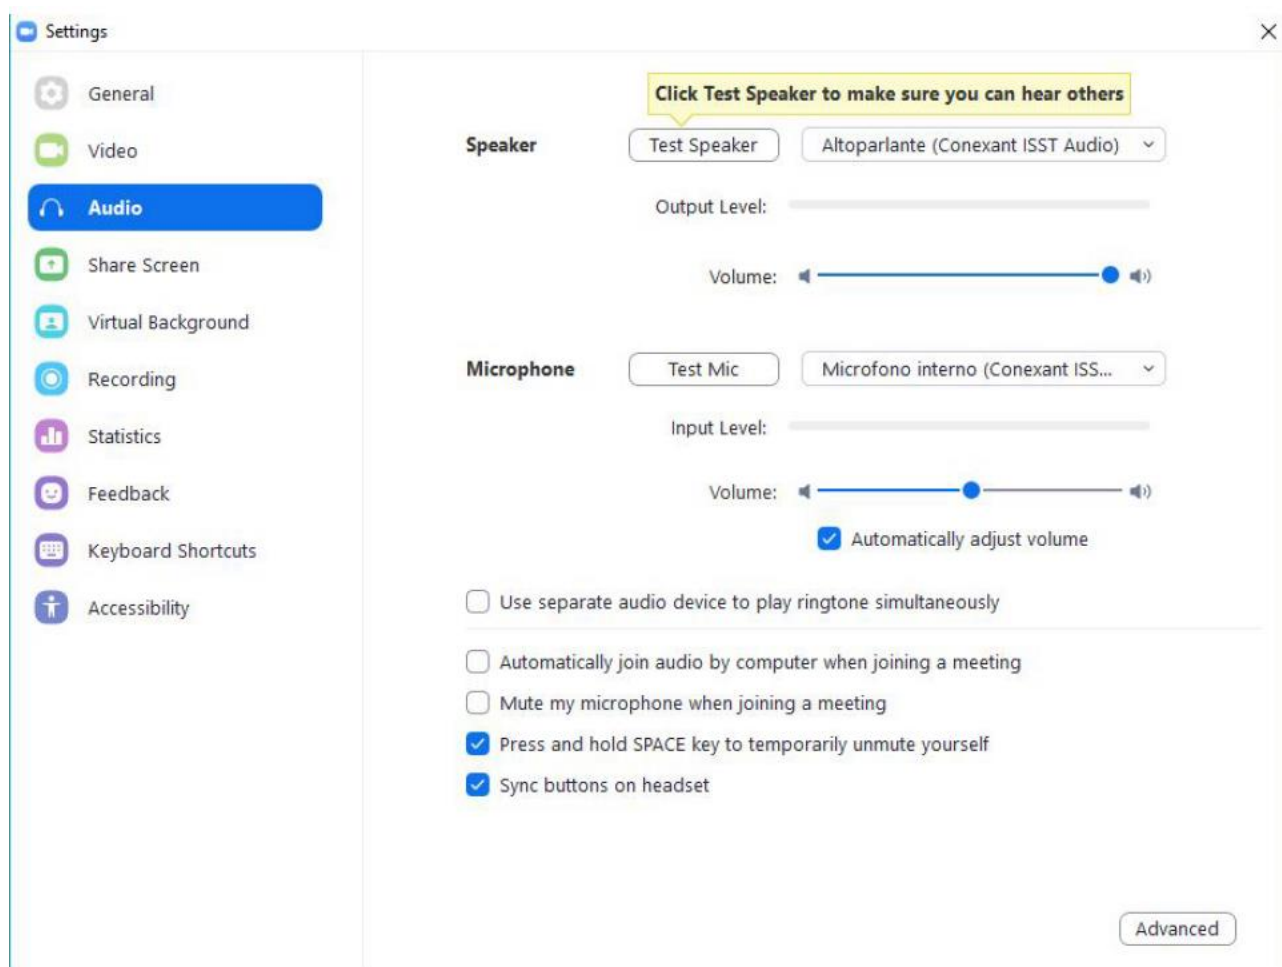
Settings

General
Video
Audio
Share Screen
Virtual Background
Recording
Statistics
Feedback
Keyboard Shortcuts
Accessibility

Click Test Speaker to make sure you can hear others

Speaker
Test Speaker
Altoparlante (Conexant ISST Audio)
Output Level:
Volume:

Microphone
Test Mic
Microfono interno (Conexant ISS...
Input Level:
Volume:
Automatically adjust volume

Use separate audio device to play ringtone simultaneously

Automatically join audio by computer when joining a meeting
Mute my microphone when joining a meeting
Press and hold SPACE key to temporarily unmute yourself
Sync buttons on headset

Advanced